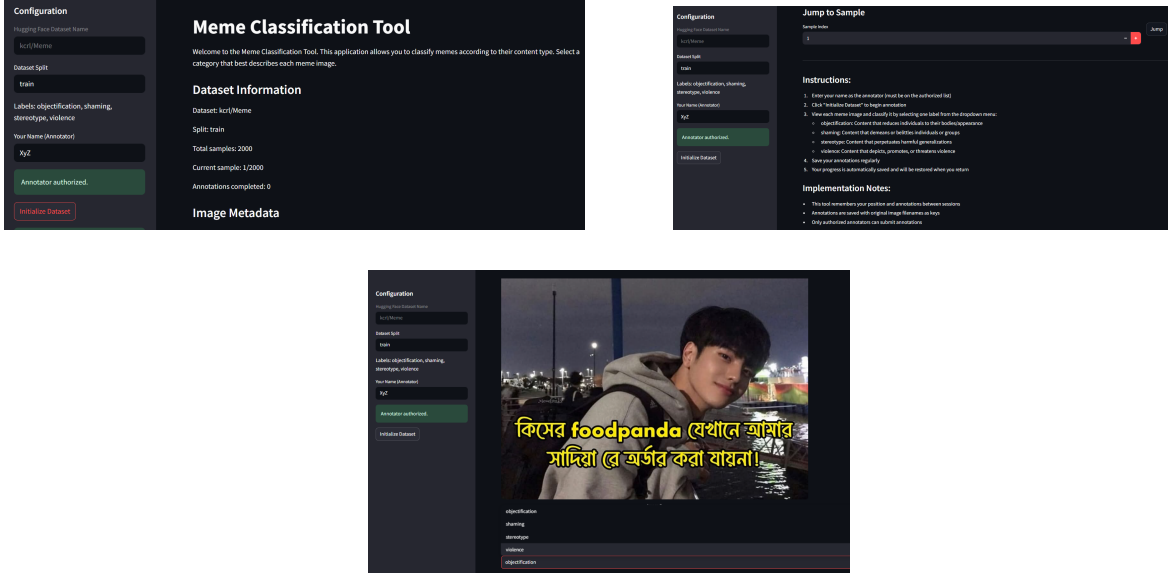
Configuration

Hugging Face Dataset Name

kcrl/Meme

Dataset Split

train

Labels: objectification, shaming, stereotype, violence

Your Name (Annotator)

XyZ

Annotator authorized.

Initialize Dataset

Meme Classification Tool

Welcome to the Meme Classification Tool. This application allows you to classify memes according to their content type. Select a category that best describes each meme image.

Dataset Information

Dataset: kcrl/Meme

Split: train

Total samples: 2000

Current sample: 1/2000

Annotations completed: 0

Image Metadata

Configuration

Hugging Face Dataset Name

kcrl/Meme

Dataset Split

train

Labels: objectification, shaming, stereotype, violence

Your Name (Annotator)

XyZ

Annotator authorized.

Initialize Dataset

Jump to Sample

Sample Index

1

Jump

Instructions:

1. Enter your name as the annotator (must be on the authorized list)
2. Click "Initialize Dataset" to begin annotation
3. View each meme image and classify it by selecting one label from the dropdown menu:
 - objectification: Content that reduces individuals to their bodies/appearance
 - shaming: Content that demeans or belittles individuals or groups
 - stereotype: Content that perpetuates harmful generalizations
 - violence: Content that depicts, promotes, or threatens violence
4. Save your annotations regularly
5. Your progress is automatically saved and will be restored when you return

Implementation Notes:

- This tool remembers your position and annotations between sessions
- Annotations are saved with original image filenames as keys
- Only authorized annotators can submit annotations

Configuration

Hugging Face Dataset Name

kcrl/Meme

Dataset Split

train

Labels: objectification, shaming, stereotype, violence

Your Name (Annotator)

XyZ

Annotator authorized.

Initialize Dataset

কিসের foodpanda যেখানে আমার সাদিয়া রে অর্ডার করা যায়না!

objectification

shaming

stereotype

violence

objectification